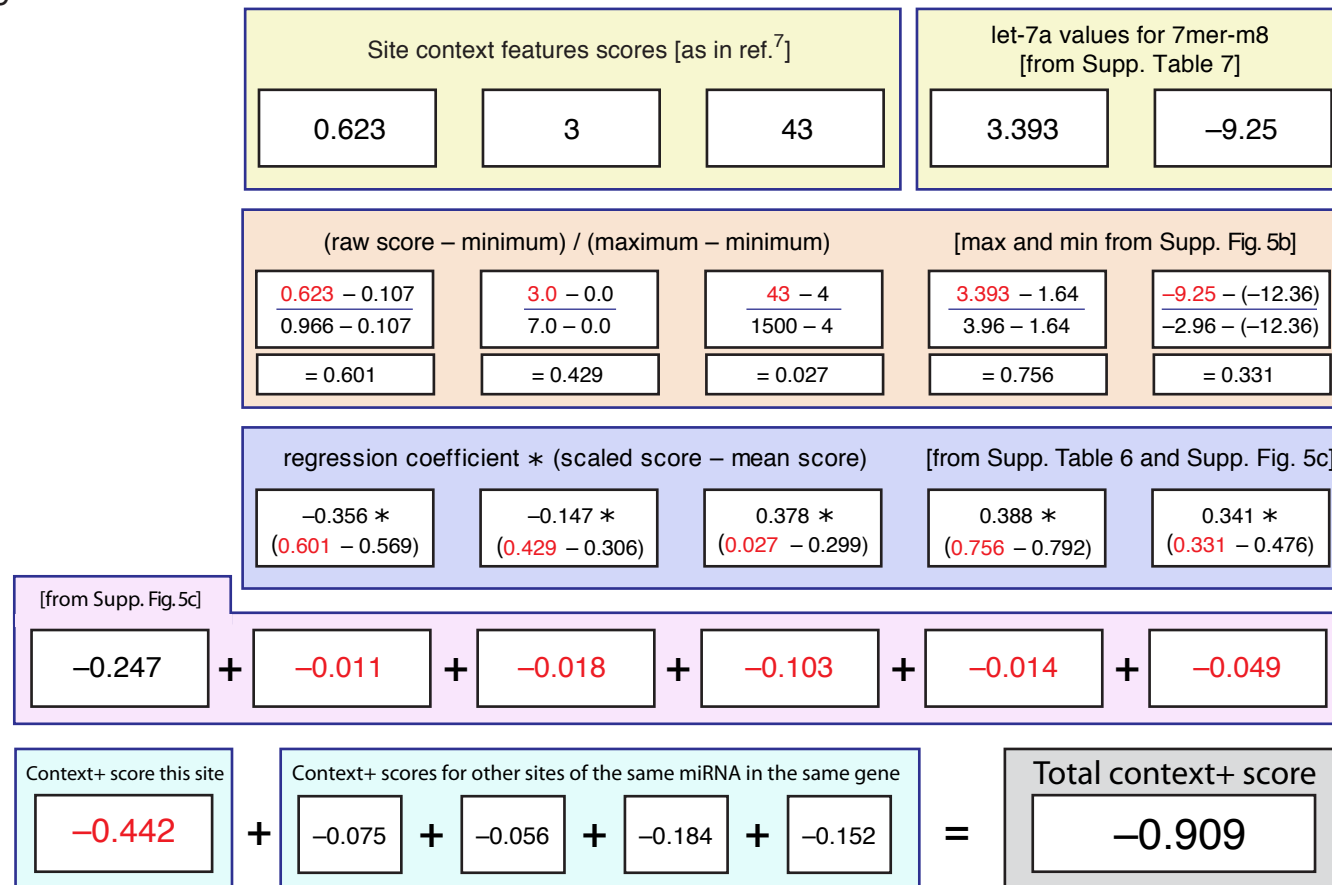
Site context features scores [as in ref.$^7$]

| 0.623 | 3 | 43 |
|---|---|---|

let-7a values for 7mer-m8 [from Supp. Table 7]

| 3.393 | –9.25 |
|---|---|

(raw score – minimum) / (maximum – minimum) [max and min from Supp. Fig. 5b]

| $\frac{0.623 - 0.107}{0.966 - 0.107}$ | $\frac{3.0 - 0.0}{7.0 - 0.0}$ | $\frac{43 - 4}{1500 - 4}$ | $\frac{3.393 - 1.64}{3.96 - 1.64}$ | $\frac{-9.25 - (-12.36)}{-2.96 - (-12.36)}$ |
|---|---|---|---|---|
| = 0.601 | = 0.429 | = 0.027 | = 0.756 | = 0.331 |

regression coefficient ∗ (scaled score – mean score) [from Supp. Table 6 and Supp. Fig. 5c]

| –0.356 ∗ (0.601 – 0.569) | –0.147 ∗ (0.429 – 0.306) | 0.378 ∗ (0.027 – 0.299) | 0.388 ∗ (0.756 – 0.792) | 0.341 ∗ (0.331 – 0.476) |
|---|---|---|---|---|

[from Supp. Fig. 5c]

–0.247 + –0.011 + –0.018 + –0.103 + –0.014 + –0.049

Context+ score this site
–0.442

+

Context+ scores for other sites of the same miRNA in the same gene
–0.075 + –0.056 + –0.184 + –0.152

=

Total context+ score
–0.909